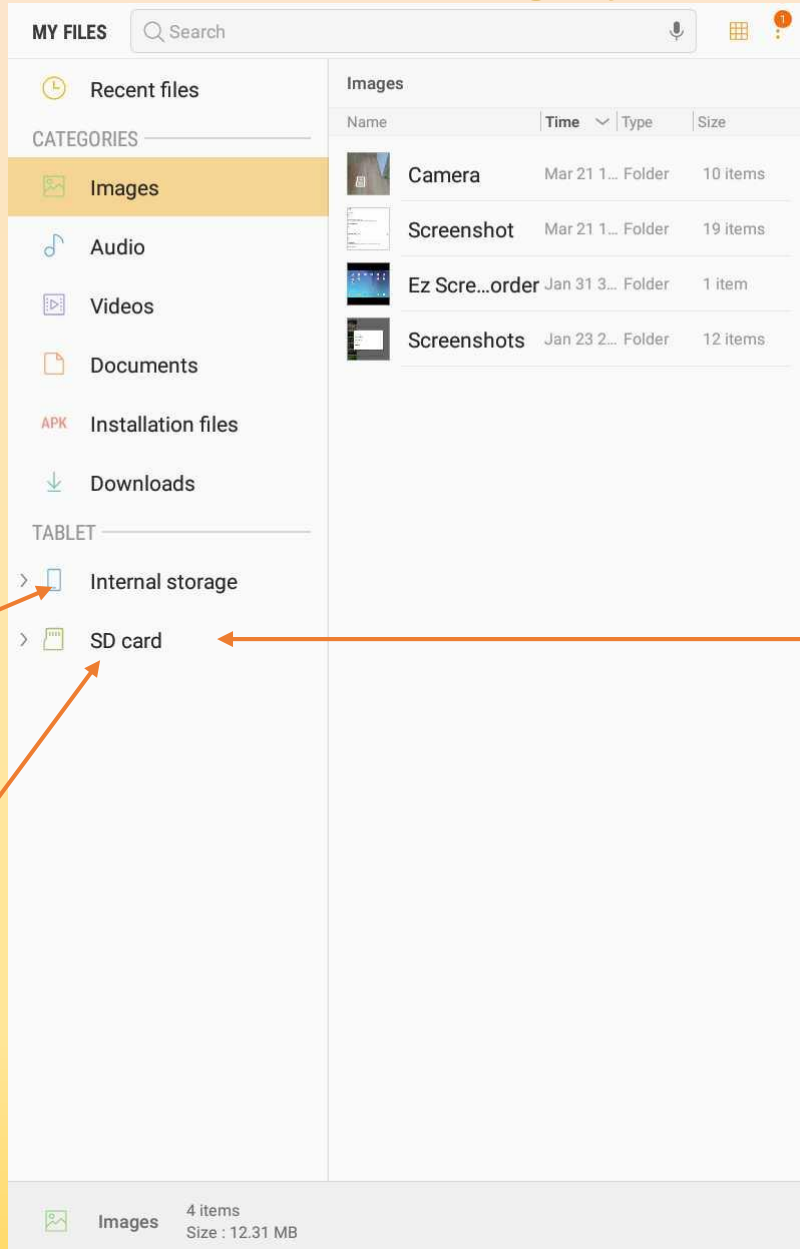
MY FILES Search

1

Recent files

CATEGORIES

Images

Audio

Videos

Documents

APK Installation files

Downloads

TABLET

Internal storage

SD card

Images

| Name | Time | Type | Size |
|---|---|---|---|
| Camera | Mar 21 1... | Folder | 10 items |
| Screenshot | Mar 21 1... | Folder | 19 items |
| Ez Scre...order | Jan 31 3... | Folder | 1 item |
| Screenshots | Jan 23 2... | Folder | 12 items |

Images 4 items Size : 12.31 MB